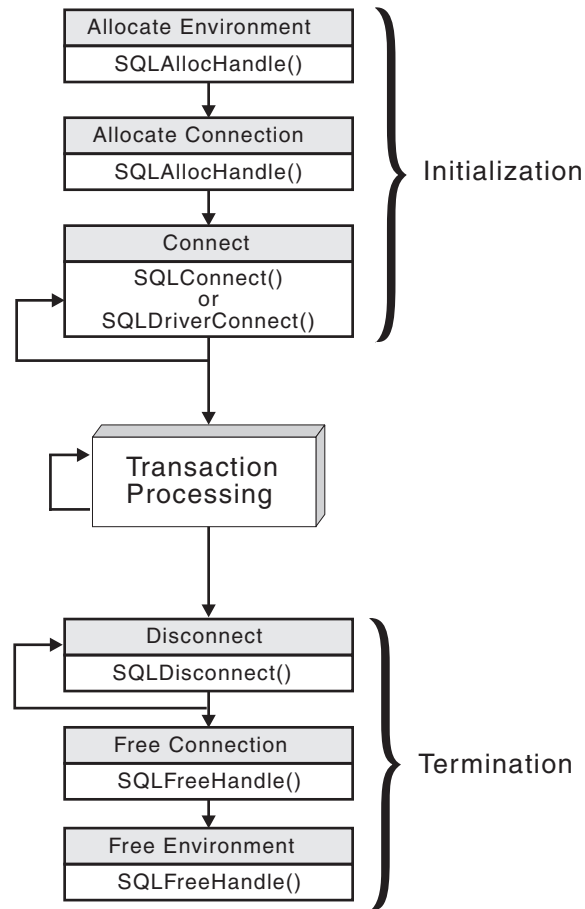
Allocate Environment
SQLAllocHandle()

Allocate Connection
SQLAllocHandle()

Connect
SQLConnect()
or
SQLDriverConnect()

Initialization

Transaction Processing

Disconnect
SQLDisconnect()

Free Connection
SQLFreeHandle()

Free Environment
SQLFreeHandle()

Termination